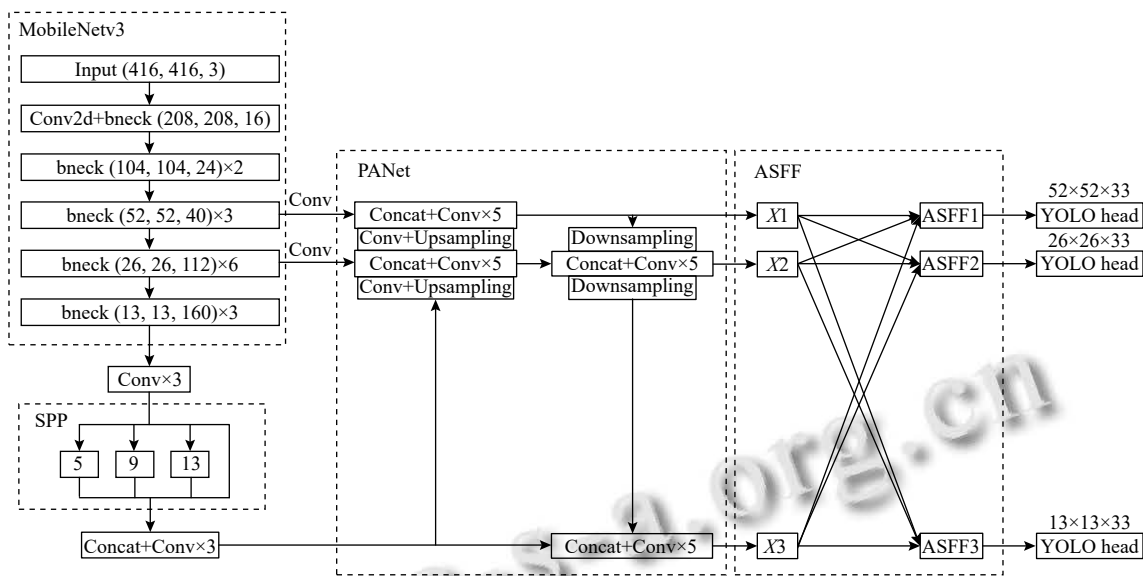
MobileNetv3

Input (416, 416, 3)

Conv2d+bneck (208, 208, 16)

bneck (104, 104, 24)×2

bneck (52, 52, 40)×3

bneck (26, 26, 112)×6

bneck (13, 13, 160)×3

Conv×3

SPP

5

9

13

Concat+Conv×3

Conv

Conv

PANet

Concat+Conv×5

Conv+Upsampling

Concat+Conv×5

Conv+Upsampling

Downsampling

Concat+Conv×5

Downsampling

Concat+Conv×5

ASFF

$X1$

$X2$

$X3$

ASFF1

ASFF2

ASFF3

52×52×33

YOLO head

26×26×33

YOLO head

13×13×33

YOLO head

c-s-a.org.cn